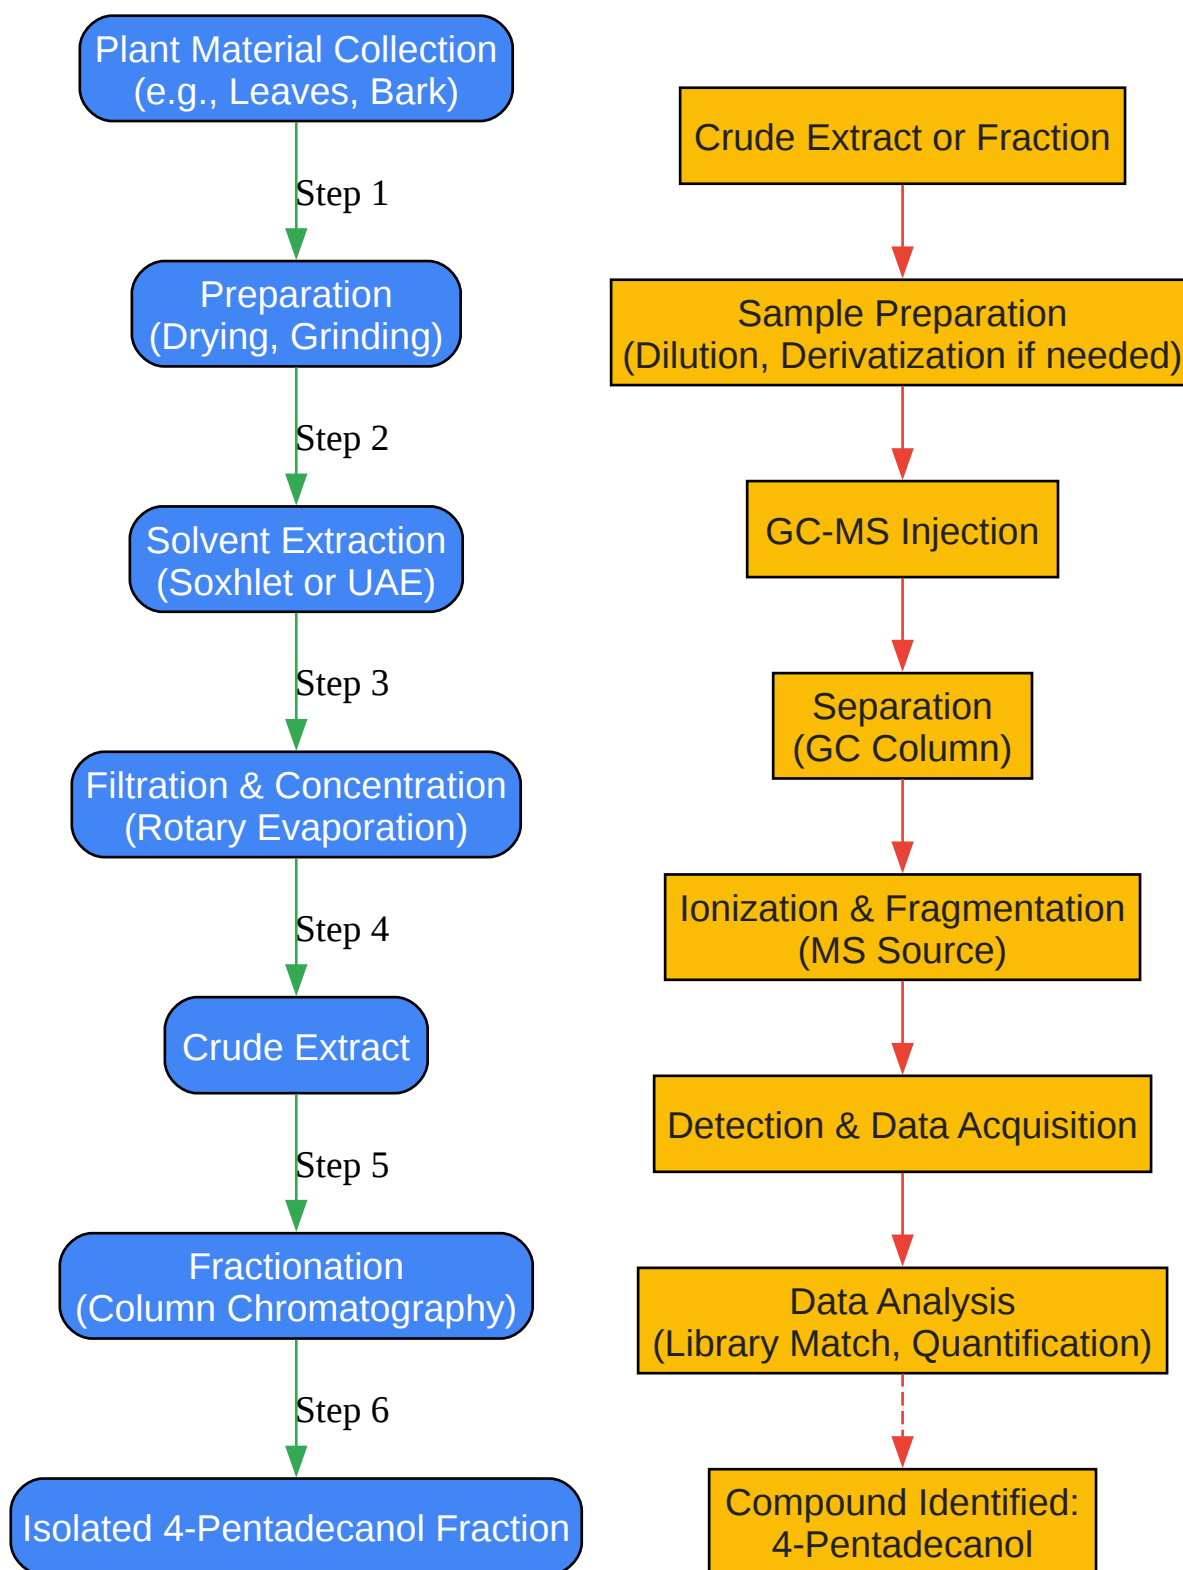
Plant Material Collection
(e.g., Leaves, Bark)

Step 1

Preparation
(Drying, Grinding)

Step 2

Solvent Extraction
(Soxhlet or UAE)

Step 3

Filtration & Concentration
(Rotary Evaporation)

Step 4

Crude Extract

Step 5

Fractionation
(Column Chromatography)

Step 6

Isolated 4-Pentadecanol Fraction

Crude Extract or Fraction

Sample Preparation
(Dilution, Derivatization if needed)

GC-MS Injection

Separation
(GC Column)

Ionization & Fragmentation
(MS Source)

Detection & Data Acquisition

Data Analysis
(Library Match, Quantification)

Compound Identified:
4-Pentadecanol